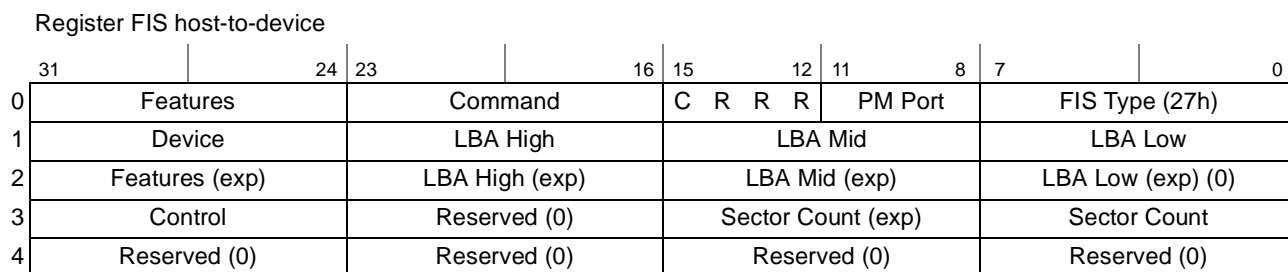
Register FIS host-to-device

| | 31 24 | 23 16 | 15 12 | 11 8 | 7 0 |
|---|---|---|---|---|---|
| 0 | Features | Command | C R R R | PM Port | FIS Type (27h) |
| 1 | Device | LBA High | LBA Mid | | LBA Low |
| 2 | Features (exp) | LBA High (exp) | LBA Mid (exp) | | LBA Low (exp) (0) |
| 3 | Control | Reserved (0) | Sector Count (exp) | | Sector Count |
| 4 | Reserved (0) | Reserved (0) | Reserved (0) | | Reserved (0) |